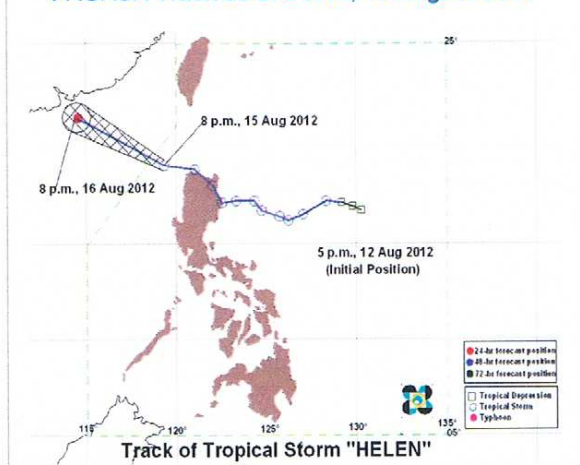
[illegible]

25°

8 p.m., 15 Aug 2012

8 p.m., 16 Aug 2012

5 p.m., 12 Aug 2012
(Initial Position)

24-hr forecast position
48-hr forecast position
72-hr forecast position

Tropical Depression
Tropical Storm
Typhoon

115°
120°
125°
130°
135°
05°

Track of Tropical Storm "HELEN"